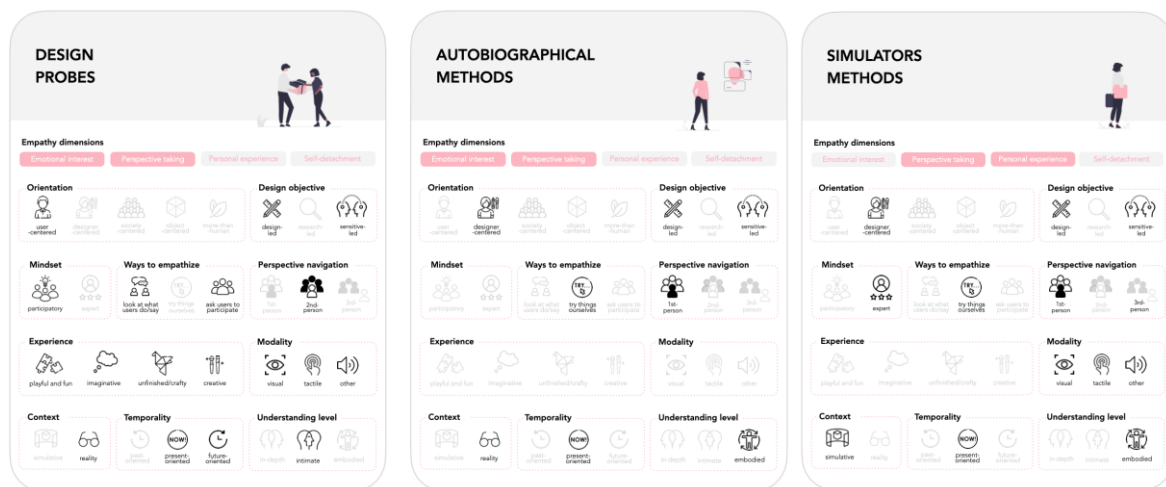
DESIGN PROBES

Empathy dimensions
Emotional interest
Perspective taking
Personal experience
Self-detachment

Orientation
user -centered
designer -centered
society -centered
object -centered
more-than -human

Design objective
design-led
research-led
sensitive-led

Mindset
participatory
expert

Ways to empathize
look at what users do/say
try things ourselves
ask users to participate

Perspective navigation
1st-person
2nd-person
3rd-person

Experience
playful and fun
imaginative
unfinished/crafty
creative

Modality
visual
tactile
other

Context
simulative
reality

Temporality
past-oriented
present-oriented
future-oriented

Understanding level
in-depth
intimate
embodied

AUTOBIOGRAPHICAL METHODS

Empathy dimensions
Emotional interest
Perspective taking
Personal experience
Self-detachment

Orientation
user -centered
designer -centered
society -centered
object -centered
more-than -human

Design objective
design-led
research-led
sensitive-led

Mindset
participatory
expert

Ways to empathize
look at what users do/say
TRY...
try things ourselves
ask users to participate

Perspective navigation
1st-person
2nd-person
3rd-person

Experience
playful and fun
imaginative
unfinished/crafty
creative

Modality
visual
tactile
other

Context
simulative
reality

Temporality
past-oriented
NOW!
present-oriented
future-oriented

Understanding level
in-depth
intimate
embodied

SIMULATORS METHODS

Empathy dimensions
Emotional interest
Perspective taking
Personal experience
Self-detachment

Orientation
user -centered
designer -centered
society -centered
object -centered
more-than -human

Design objective
design-led
research-led
sensitive-led

Mindset
participatory
expert

Ways to empathize
look at what users do/say
TRY...
try things ourselves
ask users to participate

Perspective navigation
1st-person
2nd-person
3rd-person

Experience
playful and fun
imaginative
unfinished/crafty
creative

Modality
visual
tactile
other

Context
simulative
reality

Temporality
past-oriented
NOW!
present-oriented
future-oriented

Understanding level
in-depth
intimate
embodied